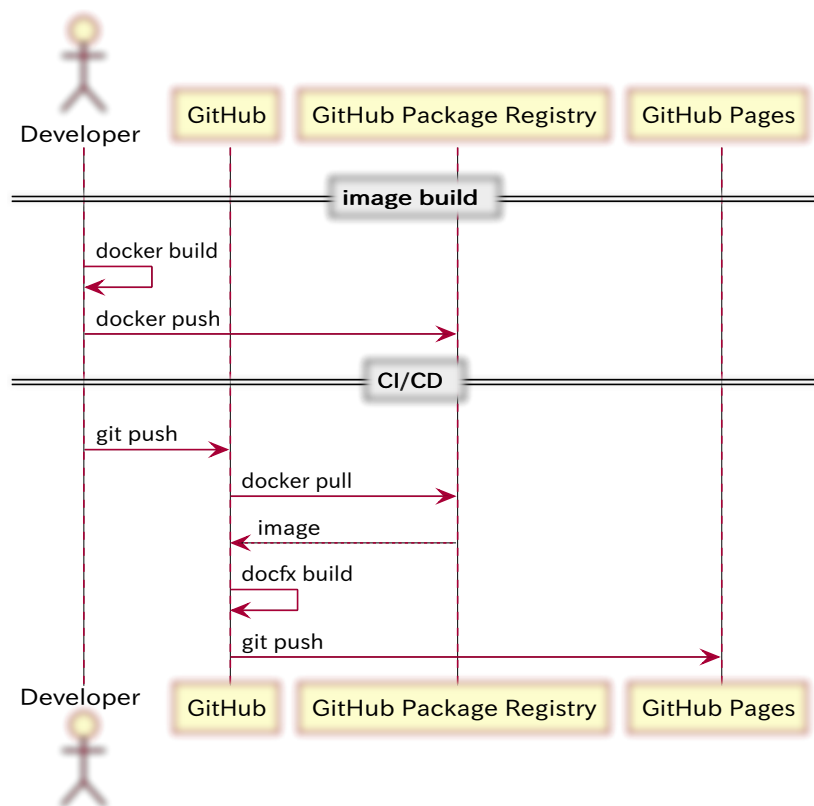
Developer

GitHub

GitHub Package Registry

GitHub Pages

image build

docker build

docker push

CI/CD

git push

docker pull

image

docfx build

git push

Developer

GitHub

GitHub Package Registry

GitHub Pages